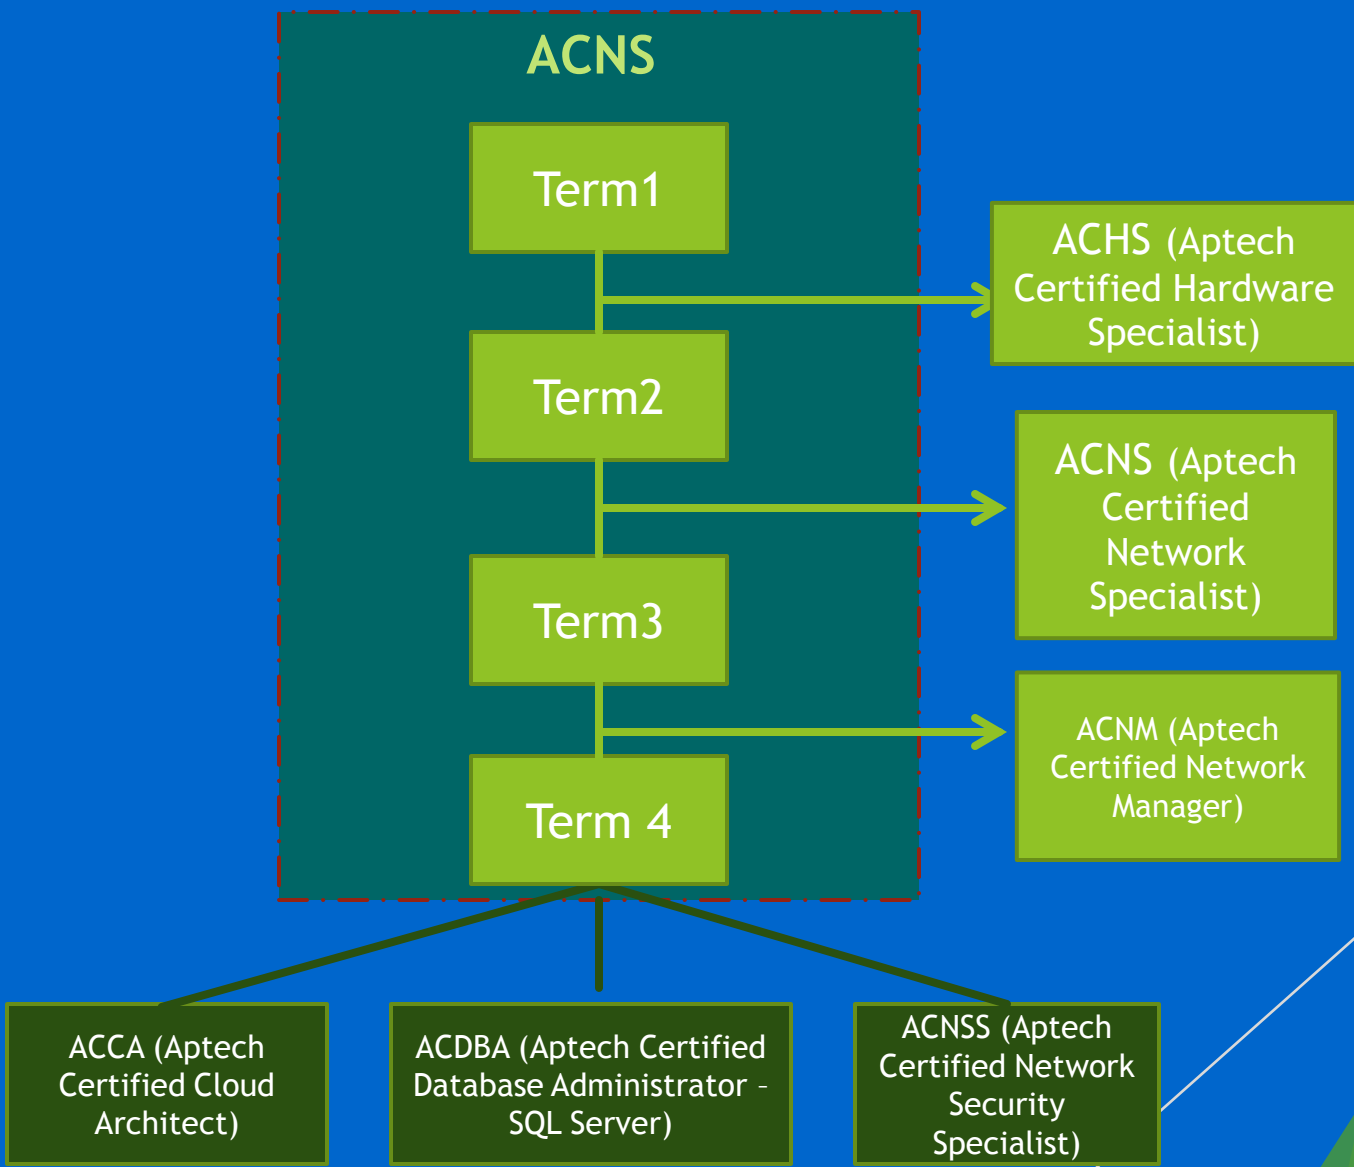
ACNS

Term1

Term2

Term3

Term 4

ACHS (Aptech Certified Hardware Specialist)

ACNS (Aptech Certified Network Specialist)

ACNM (Aptech Certified Network Manager)

ACCA (Aptech Certified Cloud Architect)

ACDBA (Aptech Certified Database Administrator – SQL Server)

ACNSS (Aptech Certified Network Security Specialist)